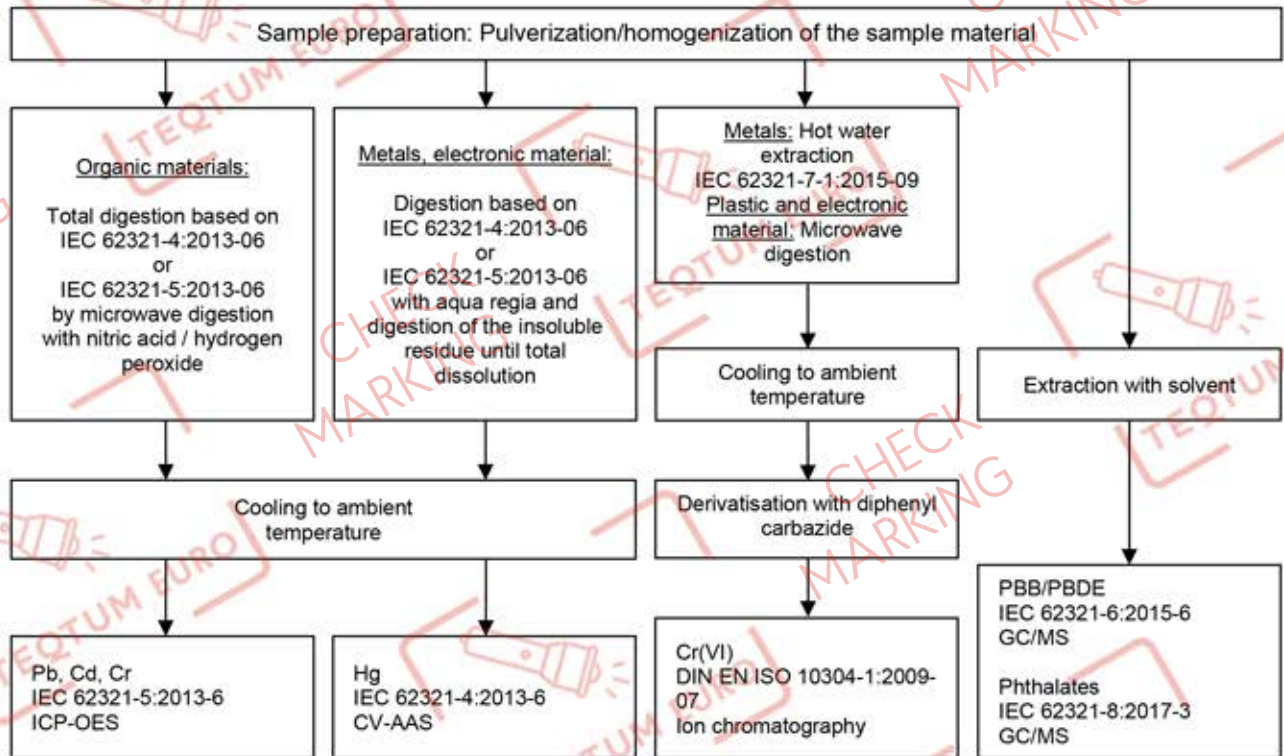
Sample preparation: Pulverization/homogenization of the sample material

Organic materials:

Total digestion based on IEC 62321-4:2013-06 or IEC 62321-5:2013-06 by microwave digestion with nitric acid / hydrogen peroxide

Metals, electronic material:

Digestion based on IEC 62321-4:2013-06 or IEC 62321-5:2013-06 with aqua regia and digestion of the insoluble residue until total dissolution

Metals: Hot water extraction IEC 62321-7-1:2015-09 Plastic and electronic material: Microwave digestion

Cooling to ambient temperature

Extraction with solvent

Cooling to ambient temperature

Derivatisation with diphenyl carbazide

PBB/PBDE
IEC 62321-6:2015-6
GC/MS

Phthalates
IEC 62321-8:2017-3
GC/MS

Pb, Cd, Cr
IEC 62321-5:2013-6
ICP-OES

Hg
IEC 62321-4:2013-6
CV-AAS

Cr(VI)
DIN EN ISO 10304-1:2009-07
Ion chromatography

TEQTUM EURO
CHECK MARKING